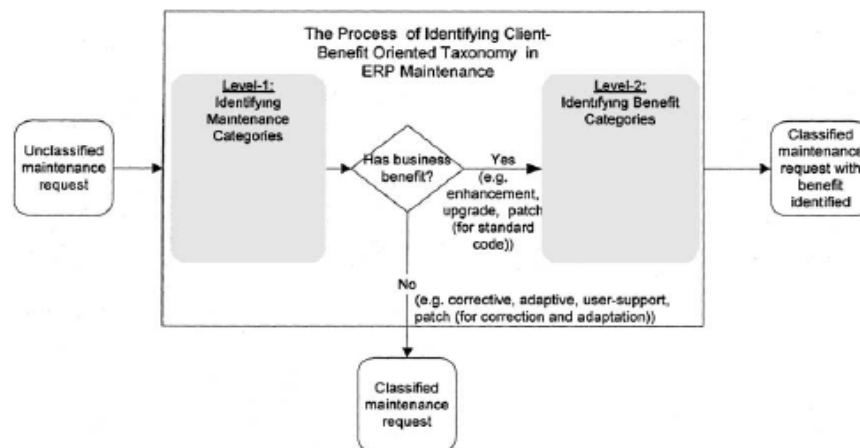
The Process of Identifying Client-Benefit Oriented Taxonomy in ERP Maintenance

Unclassified maintenance request

Level-1: Identifying Maintenance Categories

Has business benefit?

Yes (e.g. enhancement, upgrade, patch (for standard code))

Level-2: Identifying Benefit Categories

Classified maintenance request with benefit identified

No (e.g. corrective, adaptive, user-support, patch (for correction and adaptation))

Classified maintenance request